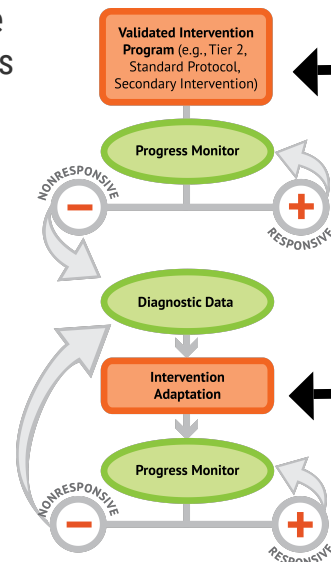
e
s

Validated Intervention Program (e.g., Tier 2, Standard Protocol, Secondary Intervention)

Progress Monitor

NONRESPONSIVE
–
+
RESPONSIVE

Diagnostic Data

Intervention Adaptation

Progress Monitor

NONRESPONSIVE
–
+
RESPONSIVE